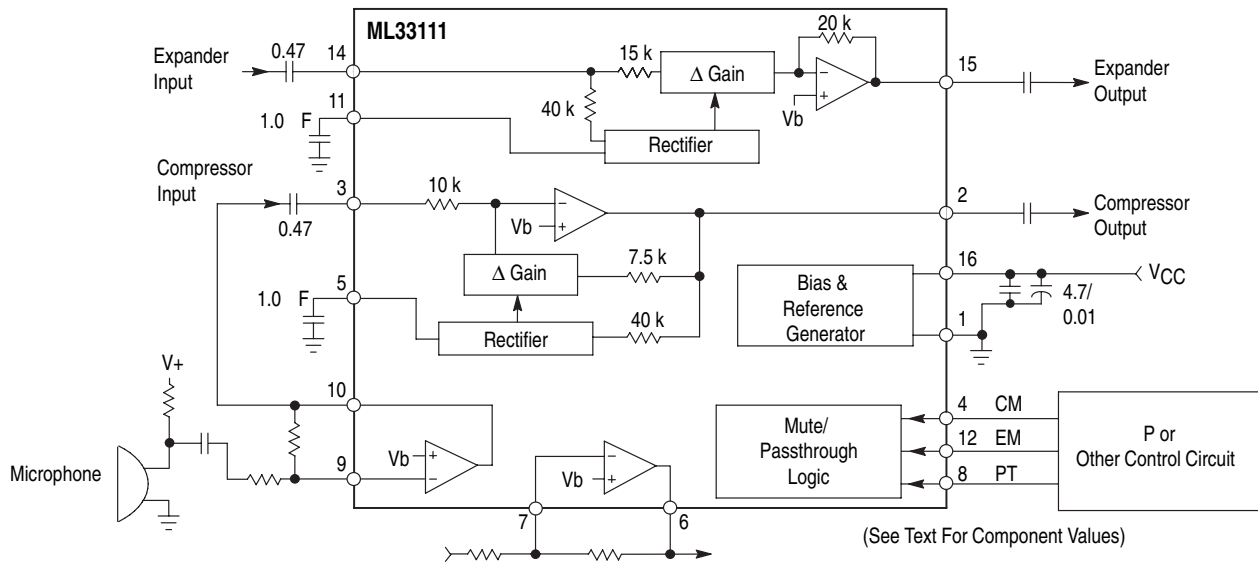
ML33111

Expander Input
0.47
14
15 k
Δ Gain
20 k
15
Expander Output
Vb
11
1.0 F
40 k
Rectifier

Compressor Input
3
0.47
10 k
Vb
2
Compressor Output
Δ Gain
7.5 k
16
$V_{CC}$
Bias & Reference Generator
4.7/ 0.01
1.0 F
5
Rectifier
40 k
1

V+
10
9
Vb
Microphone
Vb
7
6
Mute/ Passthrough Logic
4 CM
12 EM
8 PT
P or Other Control Circuit

(See Text For Component Values)